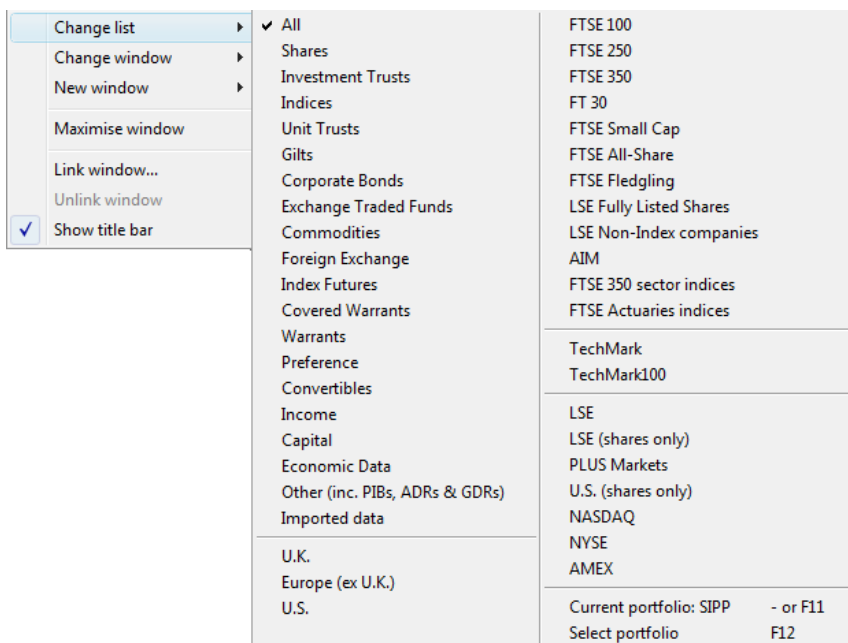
Change list
Change window
New window

Maximise window

Link window...
Unlink window
✓ Show title bar

✓ All
Shares
Investment Trusts
Indices
Unit Trusts
Gilts
Corporate Bonds
Exchange Traded Funds
Commodities
Foreign Exchange
Index Futures
Covered Warrants
Warrants
Preference
Convertibles
Income
Capital
Economic Data
Other (inc. PIBs, ADRs & GDRs)
Imported data

U.K.
Europe (ex U.K.)
U.S.

FTSE 100
FTSE 250
FTSE 350
FT 30
FTSE Small Cap
FTSE All-Share
FTSE Fledgling
LSE Fully Listed Shares
LSE Non-Index companies
AIM
FTSE 350 sector indices
FTSE Actuaries indices

TechMark
TechMark100

LSE
LSE (shares only)
PLUS Markets
U.S. (shares only)
NASDAQ
NYSE
AMEX

Current portfolio: SIPP - or F11
Select portfolio F12